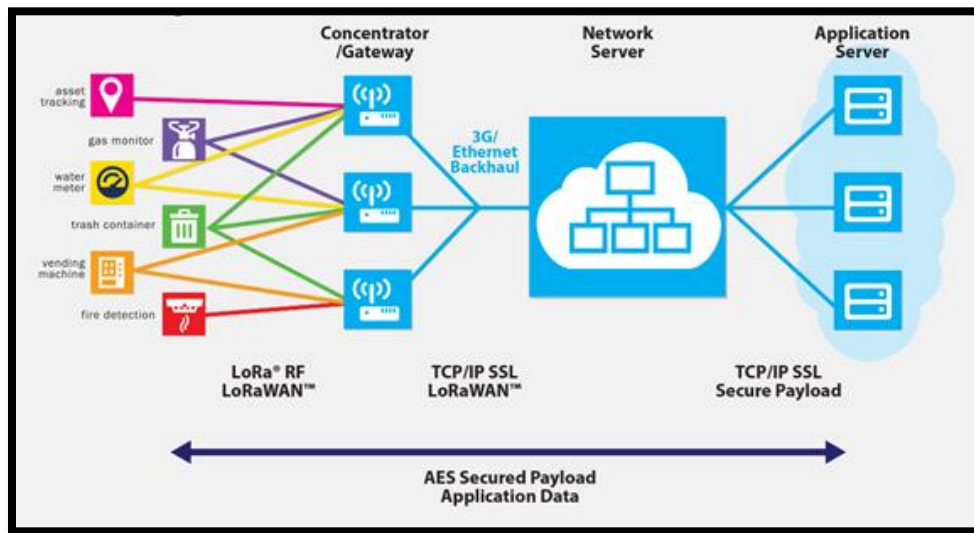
Concentrator /Gateway

Network Server

Application Server

asset tracking

gas monitor

water meter

trash container

vending machine

fire detection

3G/ Ethernet Backhaul

LoRa® RF LoRaWAN™

TCP/IP SSL LoRaWAN™

TCP/IP SSL Secure Payload

AES Secured Payload Application Data